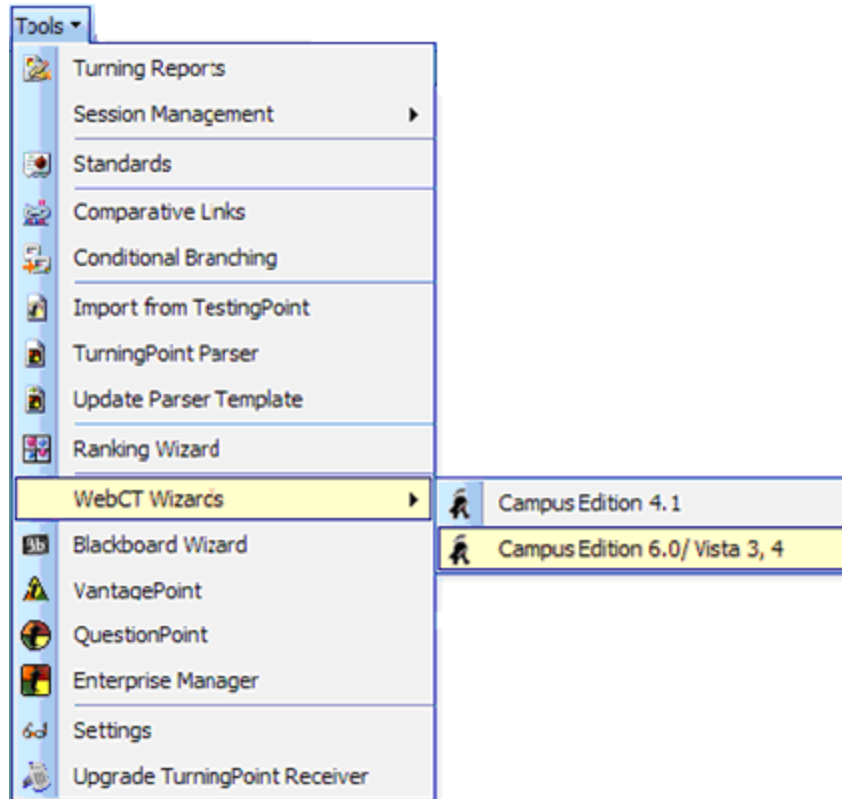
Tools

Turning Reports
Session Management
Standards
Comparative Links
Conditional Branching
Import from TestingPoint
TurningPoint Parser
Update Parser Template
Ranking Wizard
WebCT Wizards
Blackboard Wizard
VantagePoint
QuestionPoint
Enterprise Manager
Settings
Upgrade TurningPoint Receiver

Campus Edition 4.1
Campus Edition 6.0/ Vista 3, 4